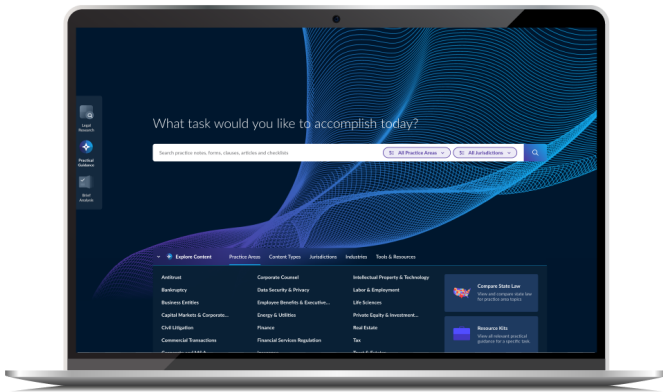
Legal Research

Practical Guidance

Brief Analysis

What task would you like to accomplish today?

Search practice notes, forms, clauses, articles and checklists

All Practice Areas

All Jurisdictions

Explore Content

Practice Areas

Content Types

Jurisdictions

Industries

Tools & Resources

Antitrust

Bankruptcy

Business Entities

Capital Markets & Corporate...

Civil Litigation

Commercial Transactions

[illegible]

Corporate Counsel

Data Security & Privacy

Employee Benefits & Executive...

Energy & Utilities

Finance

Financial Services Regulation

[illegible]

Intellectual Property & Technology

Labor & Employment

Life Sciences

Private Equity & Investment...

Real Estate

Tax

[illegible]

Compare State Law

View and compare state law for practice and topics

Resource Kits

View all relevant practical guidance for a specific task